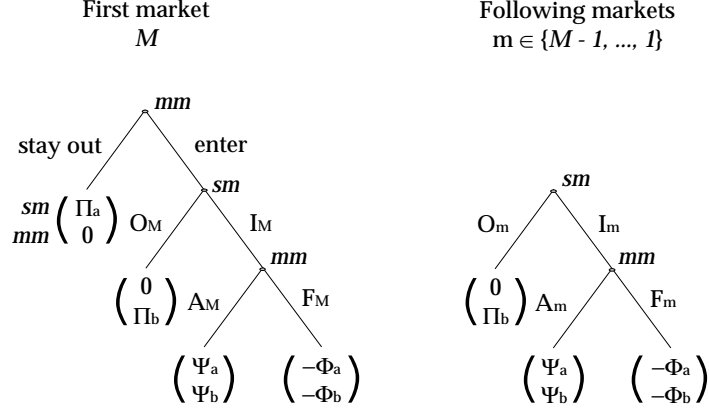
First market
$M$

Following markets
$m \in \{M - 1, ..., 1\}$

$mm$

stay out

enter

$sm$

$sm$
$mm$
$\begin{pmatrix} \Pi_a \\ 0 \end{pmatrix}$

$O_M$

$I_M$

$mm$

$\begin{pmatrix} 0 \\ \Pi_b \end{pmatrix}$

$A_M$

$F_M$

$\begin{pmatrix} \Psi_a \\ \Psi_b \end{pmatrix}$

$\begin{pmatrix} -\Phi_a \\ -\Phi_b \end{pmatrix}$

$sm$

$O_m$

$I_m$

$mm$

$\begin{pmatrix} 0 \\ \Pi_b \end{pmatrix}$

$A_m$

$F_m$

$\begin{pmatrix} \Psi_a \\ \Psi_b \end{pmatrix}$

$\begin{pmatrix} -\Phi_a \\ -\Phi_b \end{pmatrix}$